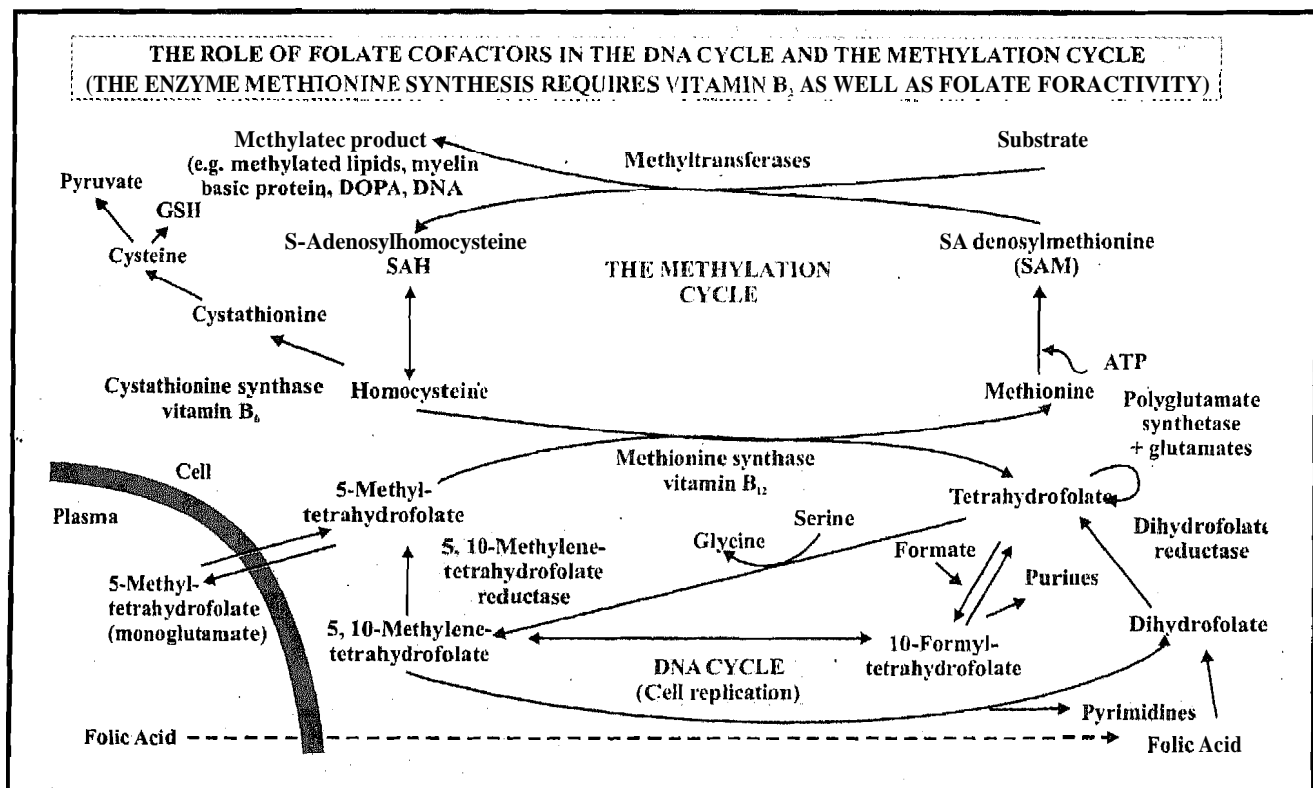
THE ROLE OF FOLATE COFACTORS IN THE DNA CYCLE AND THE METHYLATION CYCLE
(THE ENZYME METHIONINE SYNTHESIS REQUIRES VITAMIN $B_{2}$ AS WELL AS FOLATE FORACTIVITY)

Methylatec product (e.g. methylated lipids, myelin basic protein, DOPA, DNA

Methyltransferases

Substrate

Pyruvate

GSH

Cysteine

S-Adenosylhomocysteine SAH

THE METHYLATION CYCLE

SA denosylmethionine (SAM)

Cystathionine

ATP

Cystathionine synthase vitamin $B_6$

Homocysteine

Methionine

Polyglutamate synthetase + glutamates

Cell

Methionine synthase vitamin $B_{12}$

Plasma

5-Methyl-tetrahydrofolate

Tetrahydrofolate

Serine

Glycine

5, 10-Methylene-tetrahydrofolate reductase

Dihydrofolate reductase

Formate

Purines

5-Methyl-tetrahydrofolate (monoglutamate)

5, 10-Methylene-tetrahydrofolate

10-Formyl-tetrahydrofolate

Dihydrofolate

DNA CYCLE (Cell replication)

Pyrimidines

Folic Acid

Folic Acid